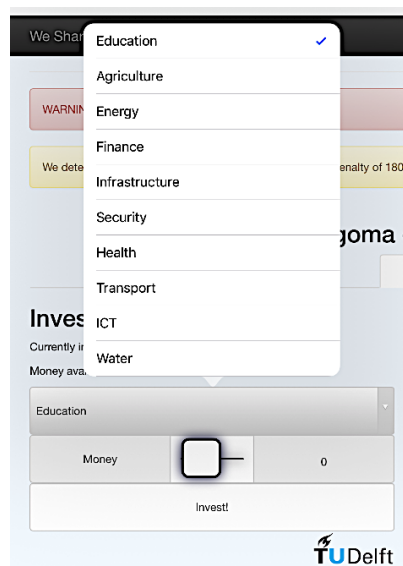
We Shar

WARNIN

We dete

enalty of 180

goma

Education ✓
Agriculture
Energy
Finance
Infrastructure
Security
Health
Transport
ICT
Water

Inves

Currently i

Money ava

Education

Money

0

Invest!

TUDelft